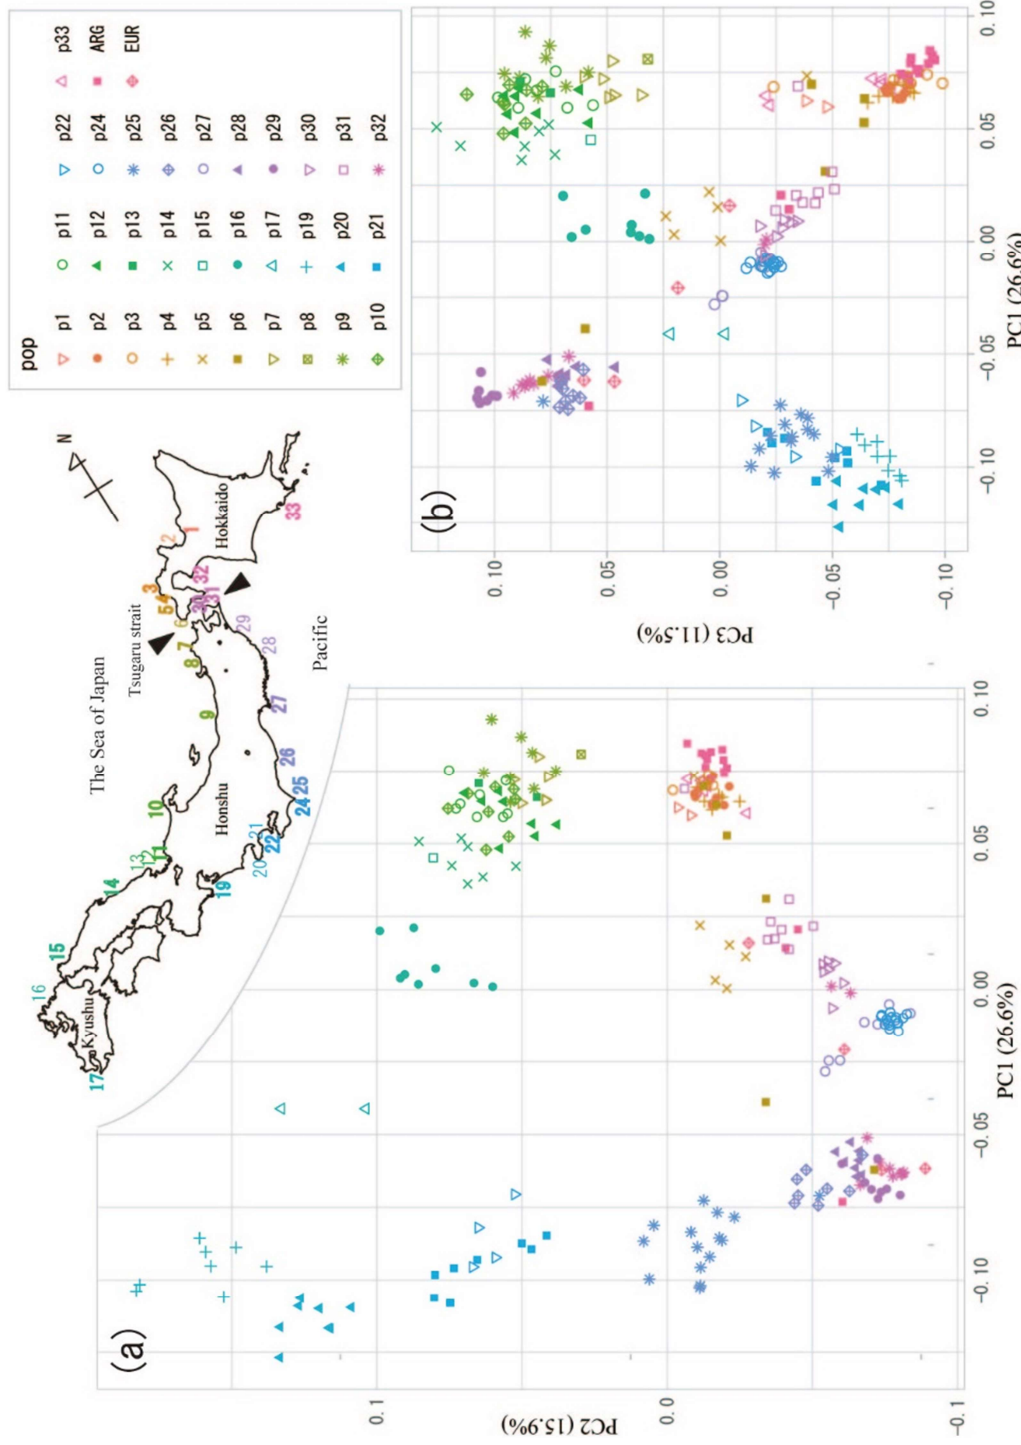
pop
p1 p11 p22 p33
p2 p12 p24 ARG
p3 p13 p25 EUR
p4 p14 p26
p5 p15 p27
p6 p16 p28
p7 p17 p29
p8 p19 p30
p9 p20 p31
p10 p21 p32

N

Hokkaido

The Sea of Japan

Tsugaru strait

Pacific

Honshu

Kyushu

1 2 3 4 5 6 7 8 9 10 11 12 13 14 15 16 17 19 20 21 22 24 25 26 27 28 29 30 31 32 33

(a)

PC2 (15.9%)

0.1

0.0

-0.1

-0.10 -0.05 0.00 0.05 0.10

PC1 (26.6%)

(b)

PC3 (11.5%)

0.10

0.05

0.00

-0.05

-0.10

-0.10 -0.05 0.00 0.05 0.10

PC1 (26.6%)